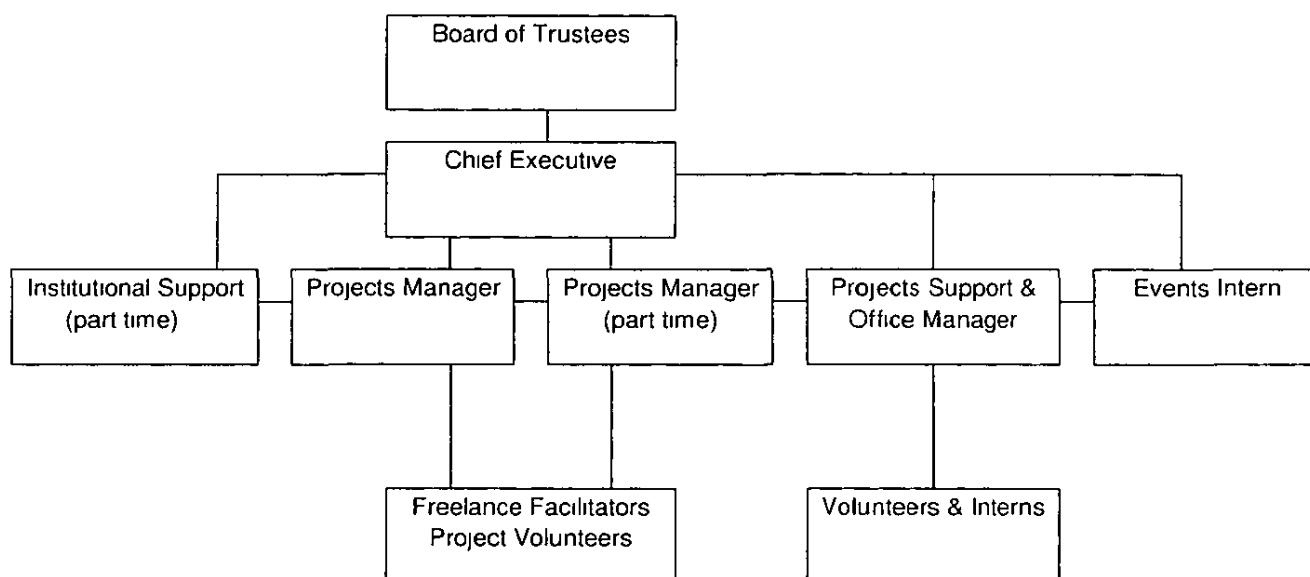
Board of Trustees

Chief Executive

Institutional Support (part time)

Projects Manager

Projects Manager (part time)

Projects Support & Office Manager

Events Intern

Freelance Facilitators Project Volunteers

Volunteers & Interns